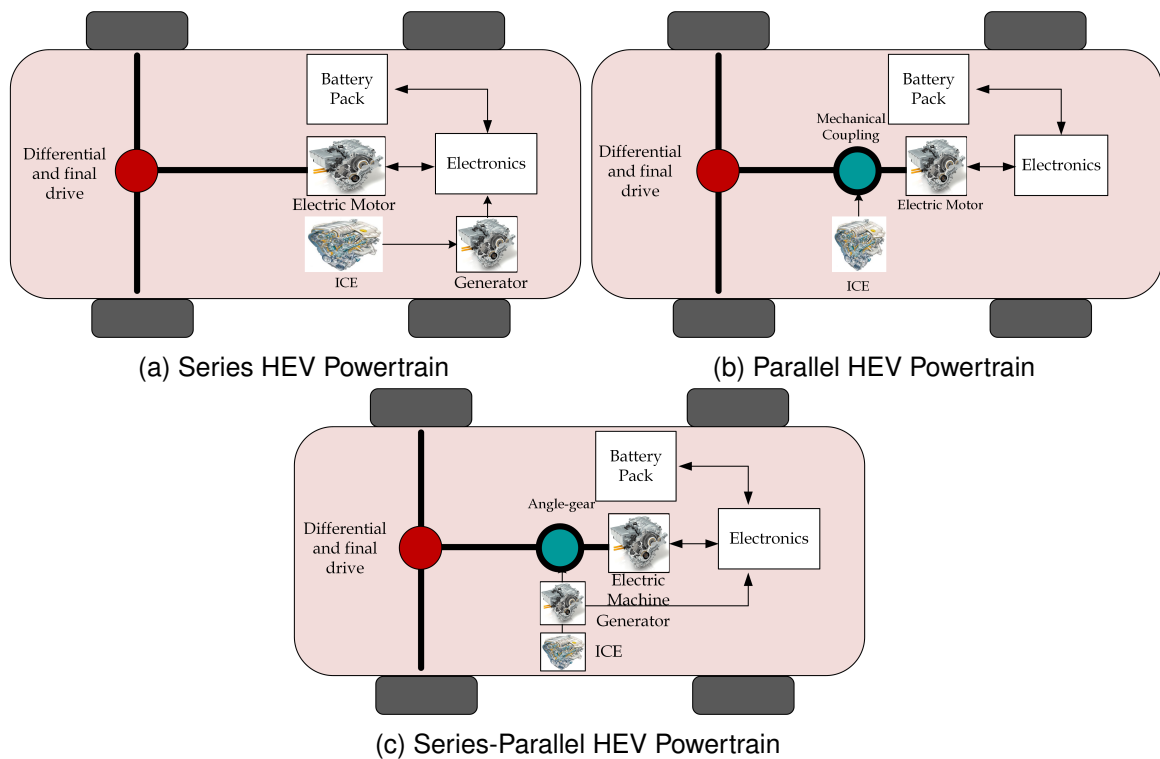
Battery Pack

Differential and final drive

Electronics

Electric Motor

ICE

Generator

(a) Series HEV Powertrain

Battery Pack

Mechanical Coupling

Differential and final drive

Electronics

Electric Motor

ICE

(b) Parallel HEV Powertrain

Battery Pack

Angle-gear

Differential and final drive

Electronics

Electric Machine

Generator

ICE

(c) Series-Parallel HEV Powertrain